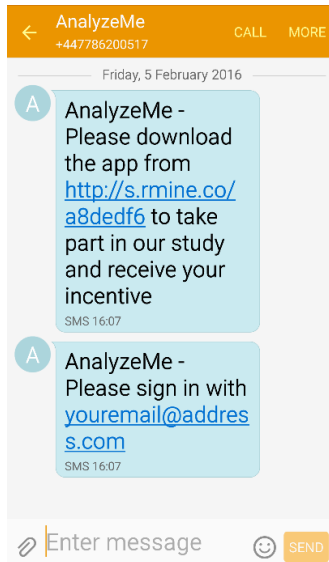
AnalyzeMe
+447786200517
CALL MORE

Friday, 5 February 2016

A

AnalyzeMe - Please download the app from http://s.rmine.co/a8dedf6 to take part in our study and receive your incentive
SMS 16:07

A

AnalyzeMe - Please sign in with youremail@address.com
SMS 16:07

Enter message
SEND